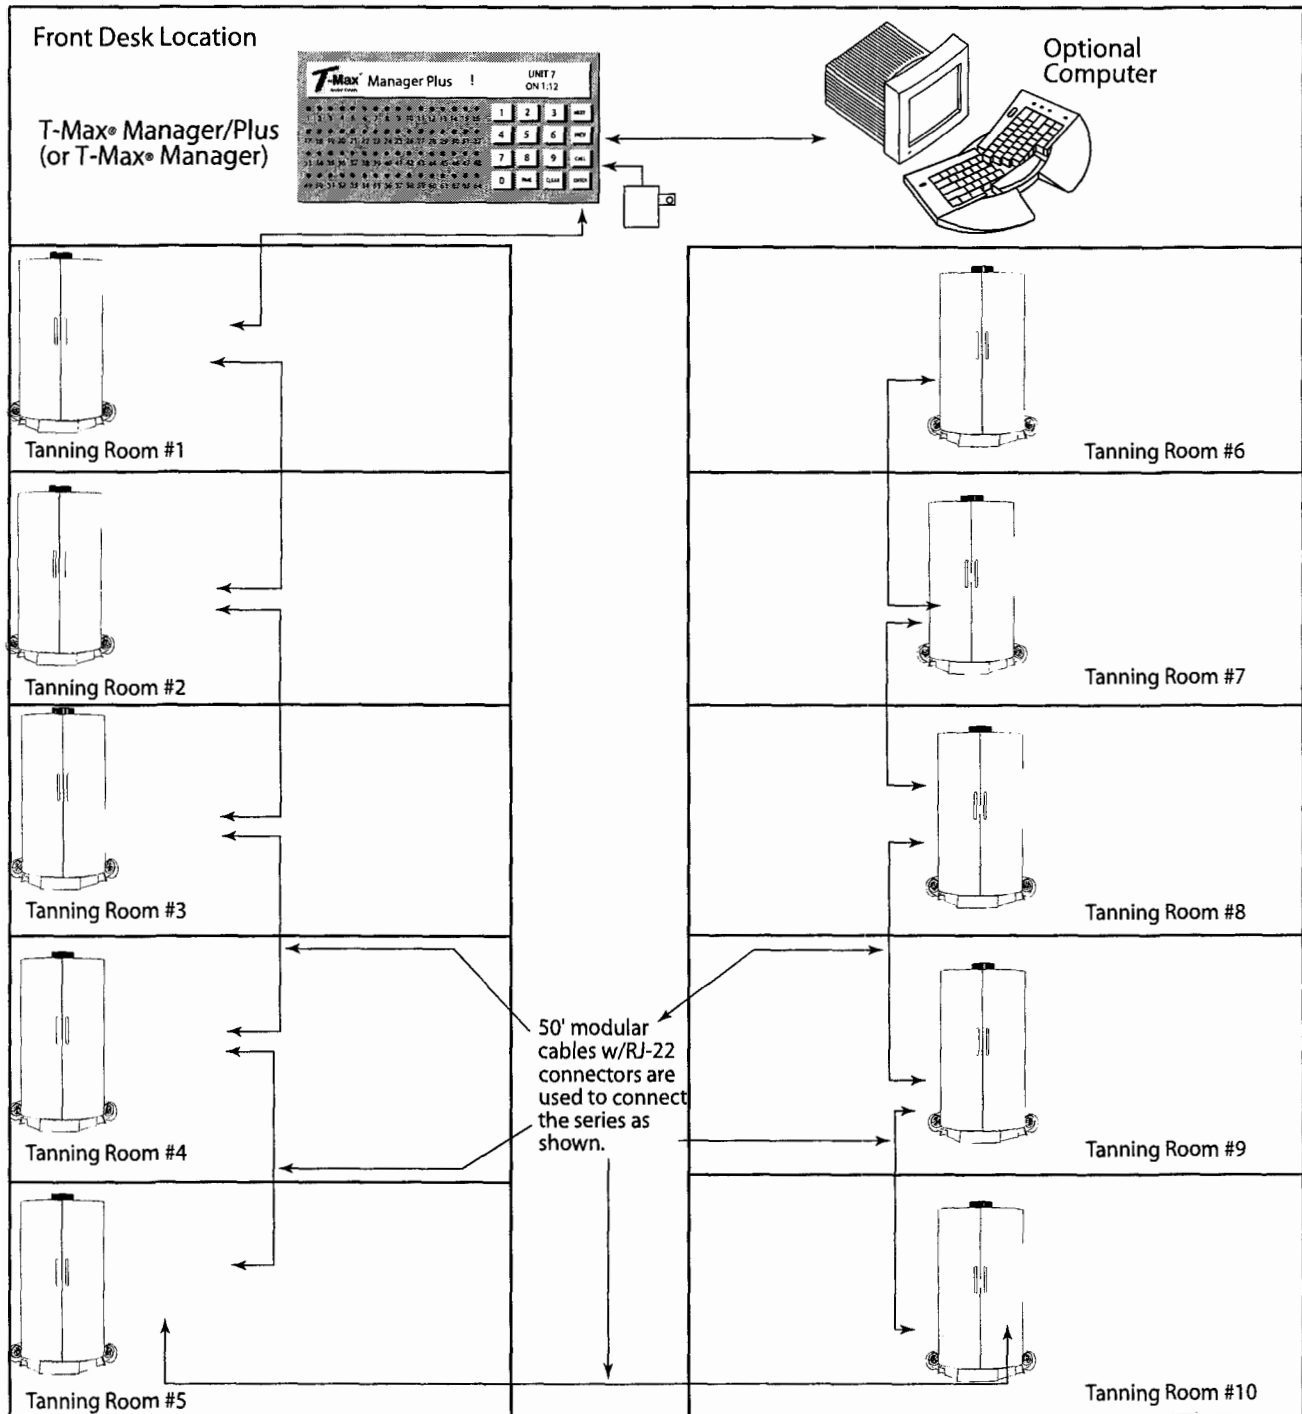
Front Desk Location

T-Max® Manager/Plus (or T-Max® Manager)

T-Max Manager Plus !

UNIT 7
ON 1:12

1 2 3
4 5 6
7 8 9
0 CLEAR ENTER

Optional Computer

Tanning Room #1

Tanning Room #2

Tanning Room #3

Tanning Room #4

Tanning Room #5

Tanning Room #6

Tanning Room #7

Tanning Room #8

Tanning Room #9

Tanning Room #10

50' modular cables w/RJ-22 connectors are used to connect the series as shown.